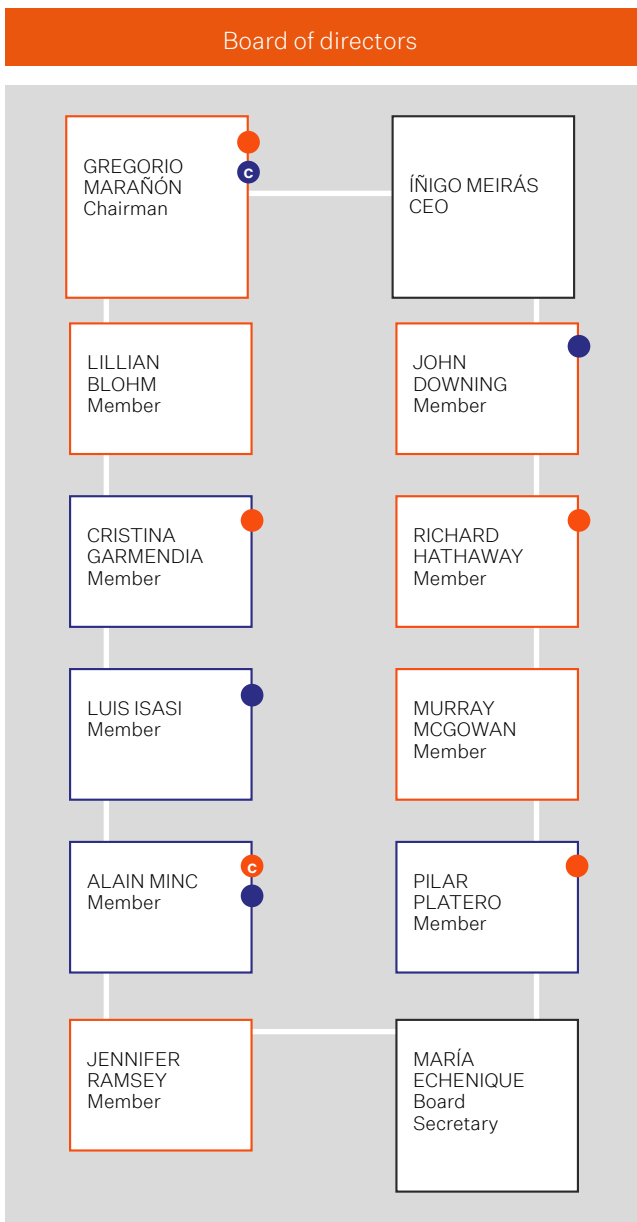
Board of directors

GREGORIO MARAÑÓN
Chairman

c

ÍÑIGO MEIRÁS
CEO

LILLIAN BLOHM
Member

JOHN DOWNING
Member

CRISTINA GARMENDIA
Member

RICHARD HATHAWAY
Member

LUIS ISASI
Member

MURRAY MCGOWAN
Member

ALAIN MINC
Member

c

PILAR PLATERO
Member

JENNIFER RAMSEY
Member

MARÍA ECHENIQUE
Board Secretary